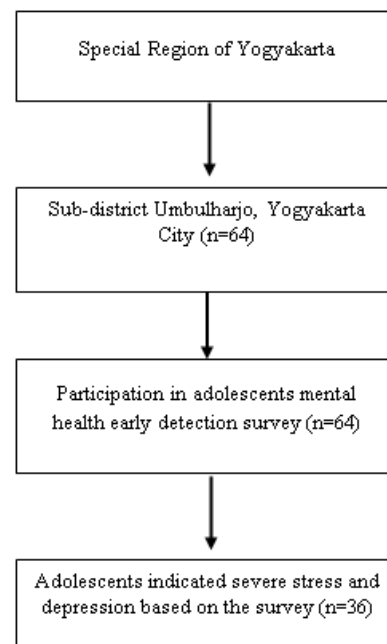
Special Region of Yogyakarta

Sub-district Umbulharjo, Yogyakarta City (n=64)

Participation in adolescents mental health early detection survey (n=64)

Adolescents indicated severe stress and depression based on the survey (n=36)